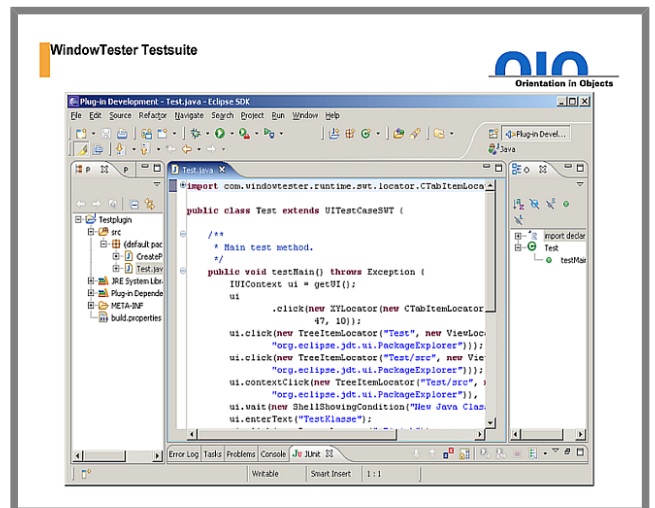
WindowTester Testsuite

Orientation in Objects

Plug-in Development - Test.java - Eclipse SDK

File Edit Source Refactor Navigate Search Project Run Window Help

Plug-in Devel...

Java

P

P

Test.java

Testplugin

src

(default pac

CreateP

Test.jav

JRE System Libr

Plug-in Depende

META-INF

build.properties

import com.windowtester.runtime.swt.locator.CTabItemLocat

public class Test extends UITestCaseSWT {

/**
* Main test method.
*/
public void testMain() throws Exception {
IUIContext ui = getUI();
ui
.click(new XYLocator(new CTabItemLocator
47, 10));
ui.click(new TreeItemLocator("Test", new ViewLoca
"org.eclipse.jdt.ui.PackageExplorer"));
ui.click(new TreeItemLocator("Test/src", new Vie
"org.eclipse.jdt.ui.PackageExplorer"));
ui.contextClick(new TreeItemLocator("Test/src",
"org.eclipse.jdt.ui.PackageExplorer"),
ui.wait(new ShellShowingCondition("New Java Clas
ui.enterText("TestKlasse");

import declar

Test

testMain

Error Log Tasks Problems Console JUnit

Writable Smart Insert 1 : 1